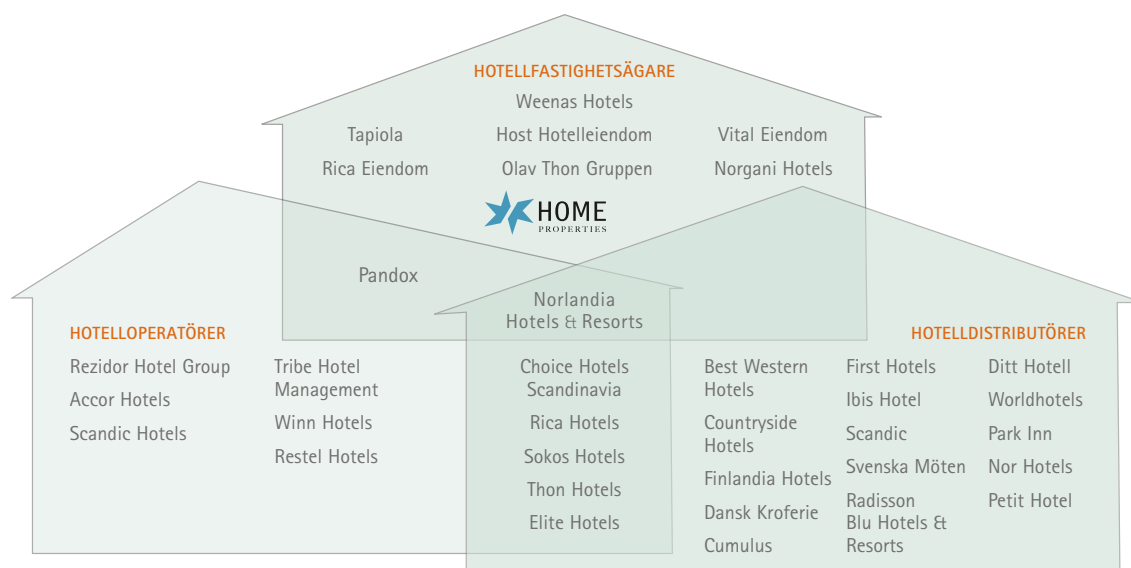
HOTELLFASTIGHETSÄGARE

Weenas Hotels

Tapiola

Host Hotelleiendom

Vital Eiendom

Rica Eiendom

Olav Thon Gruppen

Norgani Hotels

HOME PROPERTIES

Pandox

Norlandia Hotels & Resorts

HOTELLOPERATÖRER

Rezidor Hotel Group

Accor Hotels

Scandic Hotels

Tribe Hotel Management

Winn Hotels

Restel Hotels

Choice Hotels Scandinavia

Rica Hotels

Sokos Hotels

Thon Hotels

Elite Hotels

HOTELLDISTRIBUTÖRER

Best Western Hotels

Countryside Hotels

Finlandia Hotels

Dansk Kroferie

Cumulus

First Hotels

Ibis Hotel

Scandic

Svenska Möten

Radisson Blu Hotels & Resorts

Ditt Hotell

Worldhotels

Park Inn

Nor Hotels

Petit Hotel